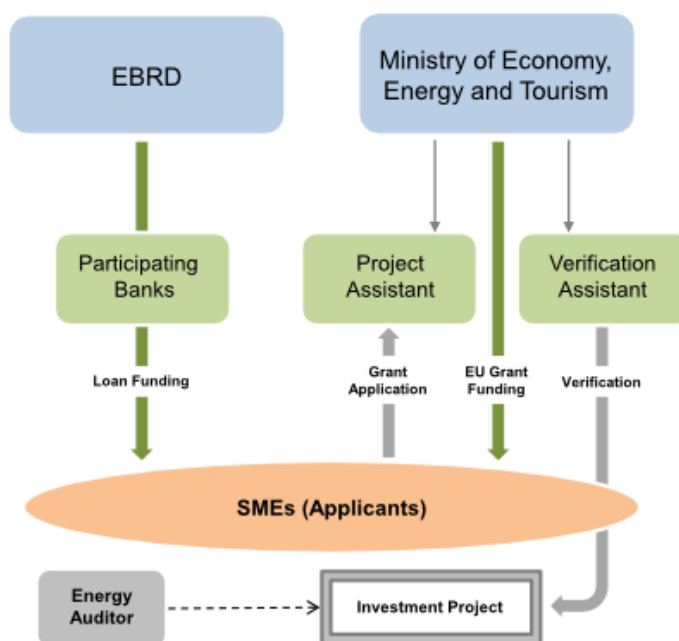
EBRD

Ministry of Economy, Energy and Tourism

Participating Banks

Project Assistant

Verification Assistant

Loan Funding

Grant Application

EU Grant Funding

Verification

SMEs (Applicants)

Energy Auditor

Investment Project